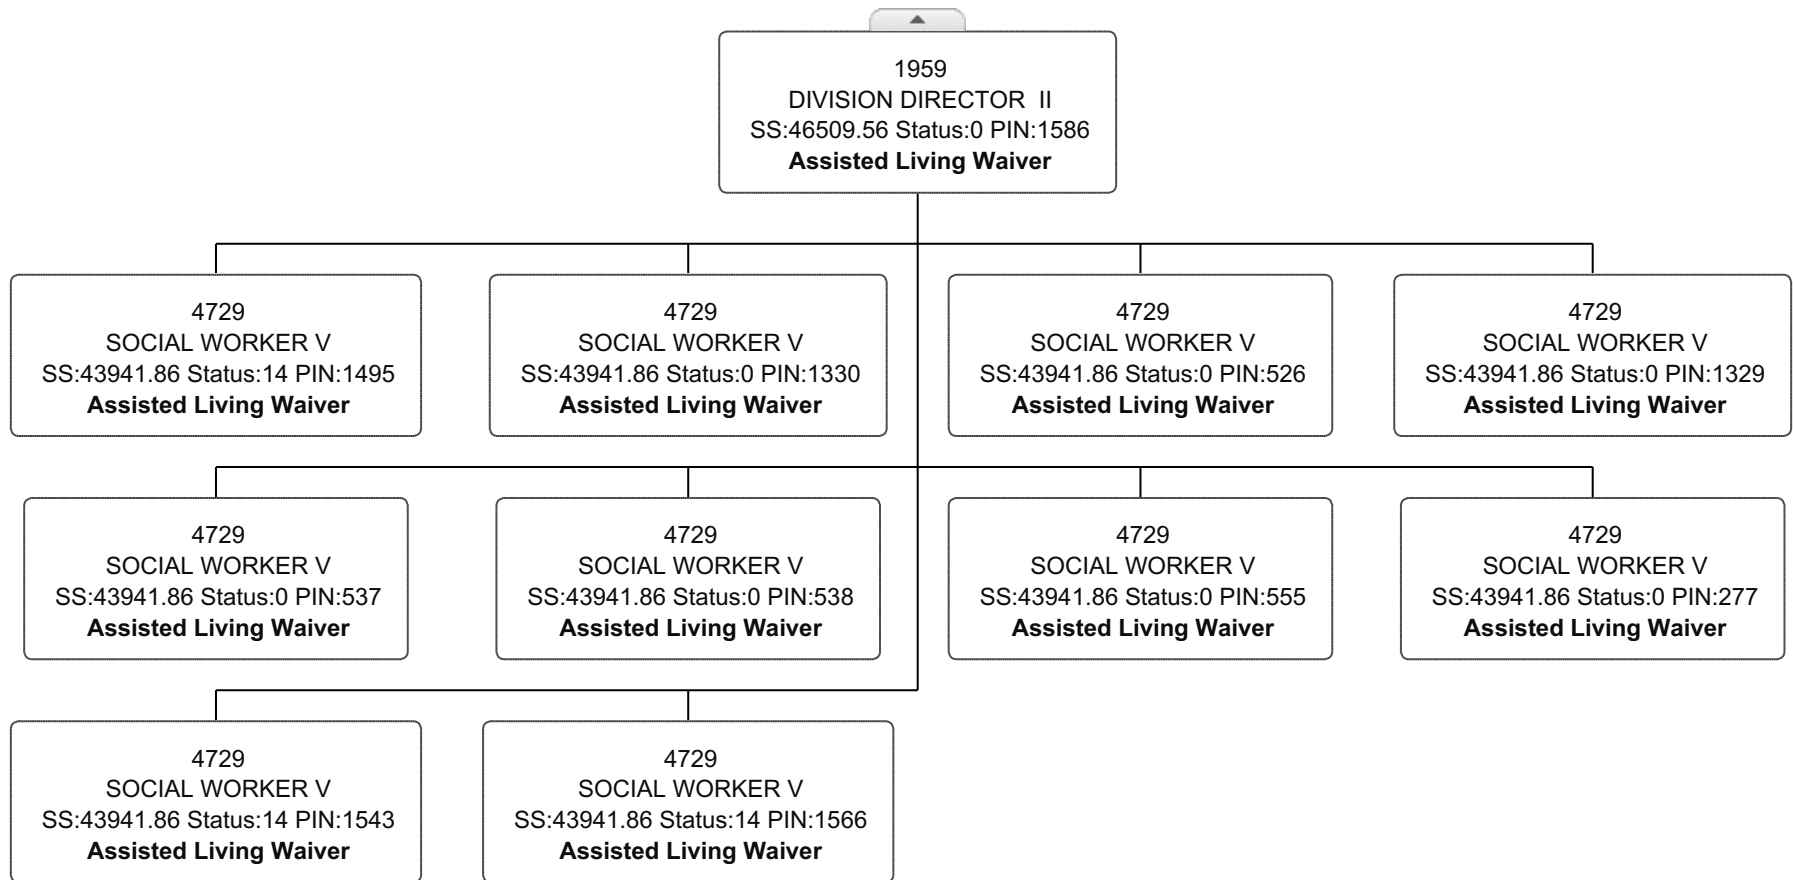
1959
DIVISION DIRECTOR II
SS:46509.56 Status:0 PIN:1586
**Assisted Living Waiver**

4729
SOCIAL WORKER V
SS:43941.86 Status:14 PIN:1495
**Assisted Living Waiver**

4729
SOCIAL WORKER V
SS:43941.86 Status:0 PIN:1330
**Assisted Living Waiver**

4729
SOCIAL WORKER V
SS:43941.86 Status:0 PIN:526
**Assisted Living Waiver**

4729
SOCIAL WORKER V
SS:43941.86 Status:0 PIN:1329
**Assisted Living Waiver**

4729
SOCIAL WORKER V
SS:43941.86 Status:0 PIN:537
**Assisted Living Waiver**

4729
SOCIAL WORKER V
SS:43941.86 Status:0 PIN:538
**Assisted Living Waiver**

4729
SOCIAL WORKER V
SS:43941.86 Status:0 PIN:555
**Assisted Living Waiver**

4729
SOCIAL WORKER V
SS:43941.86 Status:0 PIN:277
**Assisted Living Waiver**

4729
SOCIAL WORKER V
SS:43941.86 Status:14 PIN:1543
**Assisted Living Waiver**

4729
SOCIAL WORKER V
SS:43941.86 Status:14 PIN:1566
**Assisted Living Waiver**